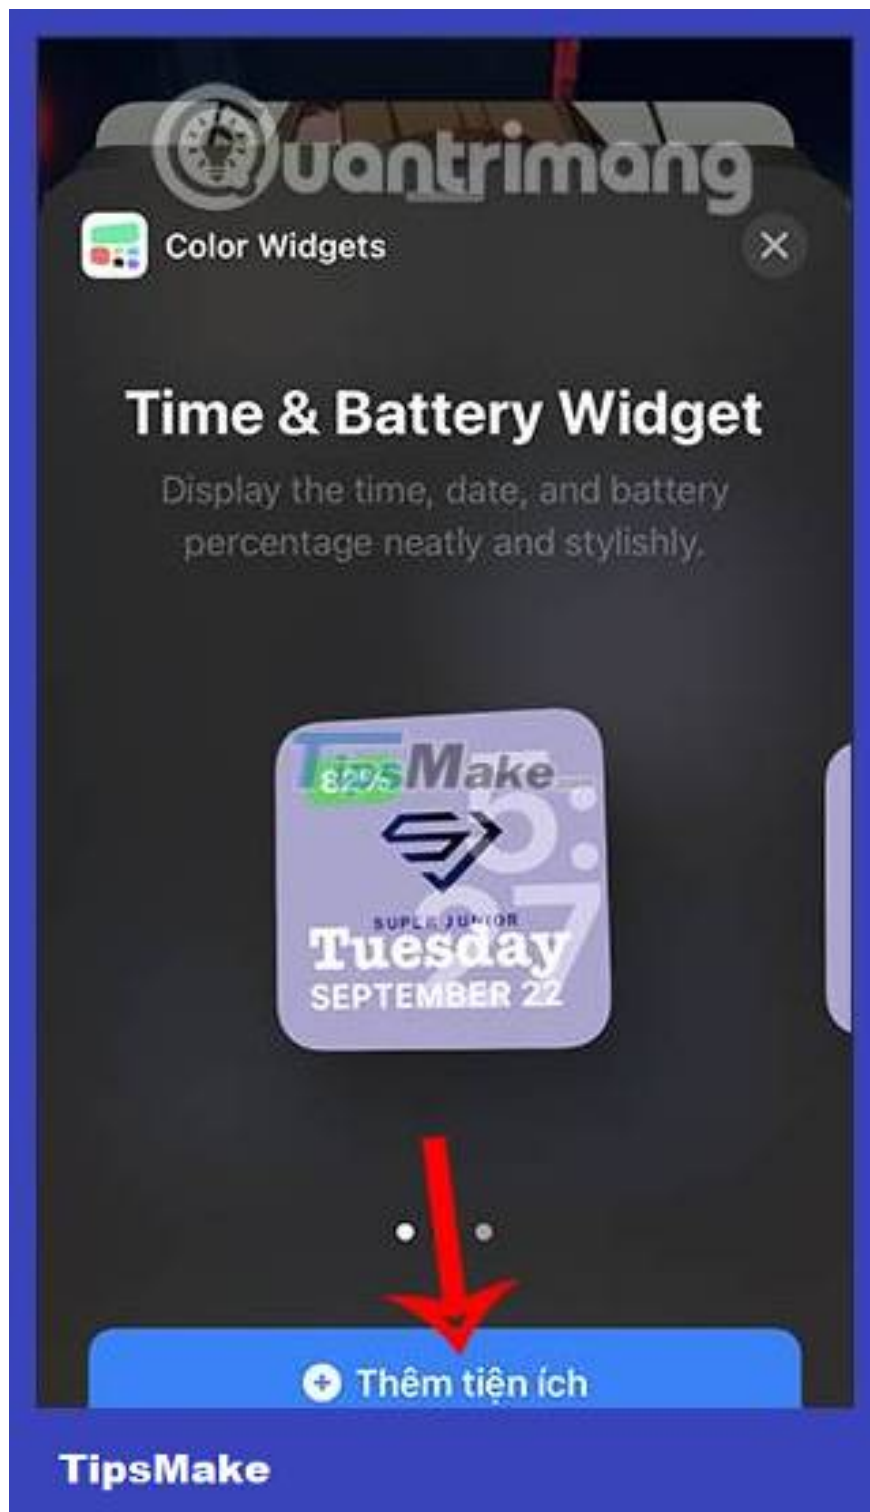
Quantrimang

Color Widgets

Time & Battery Widget

Display the time, date, and battery percentage neatly and stylishly.

TipsMake

82%

5:
27

SUPER JUNIOR

Tuesday
SEPTEMBER 22

Thêm tiện ích

TipsMake